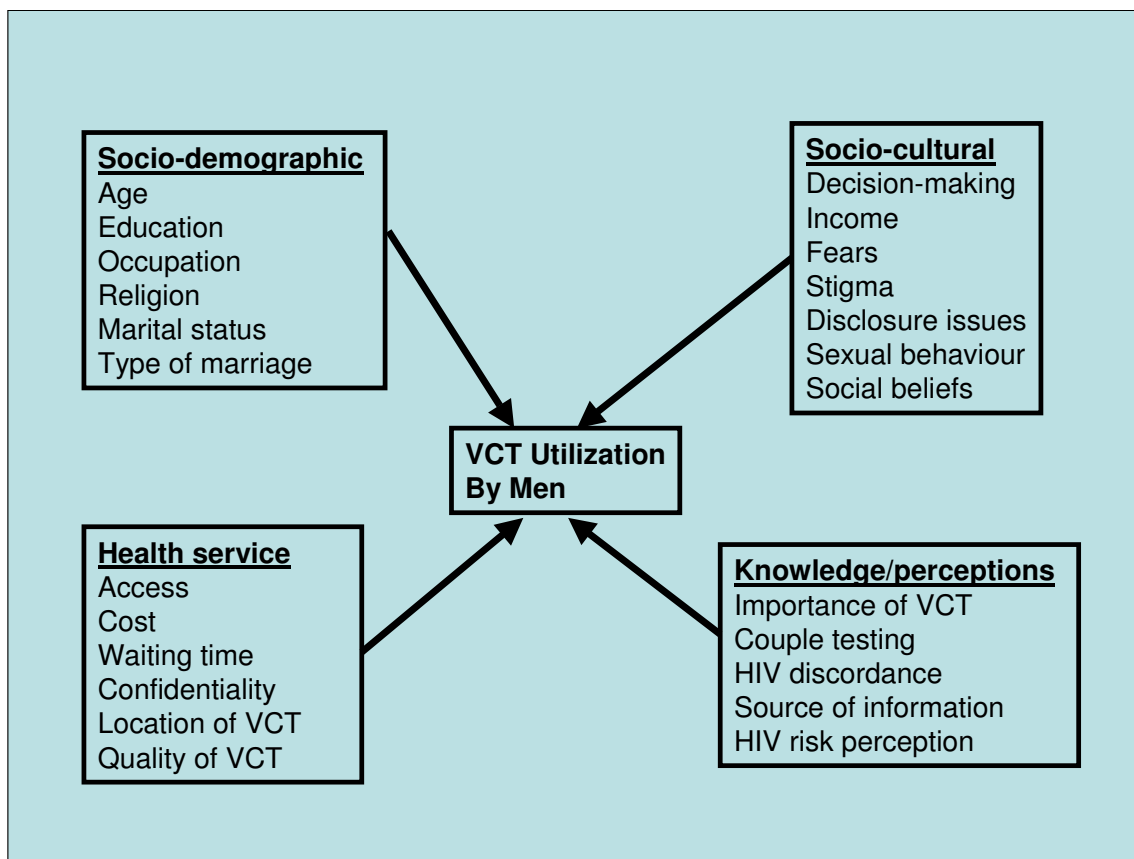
**Socio-demographic**
Age
Education
Occupation
Religion
Marital status
Type of marriage

**Socio-cultural**
Decision-making
Income
Fears
Stigma
Disclosure issues
Sexual behaviour
Social beliefs

**VCT Utilization By Men**

**Health service**
Access
Cost
Waiting time
Confidentiality
Location of VCT
Quality of VCT

**Knowledge/perceptions**
Importance of VCT
Couple testing
HIV discordance
Source of information
HIV risk perception